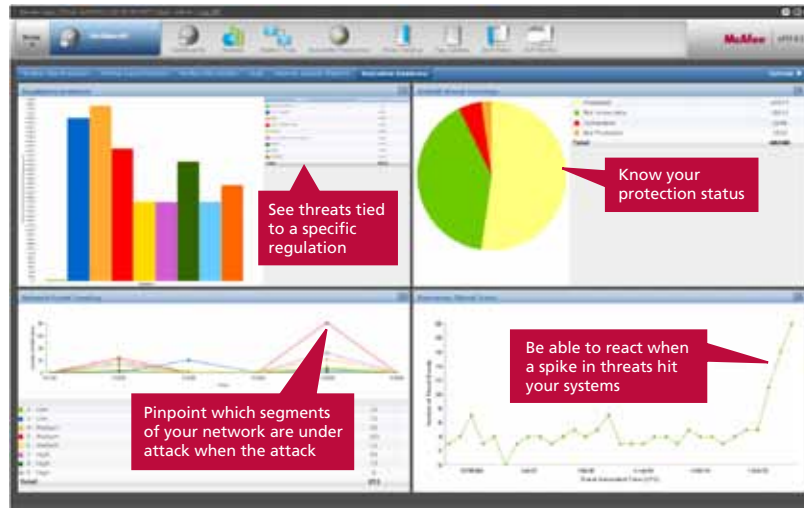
McAfee

See threats tied to a specific regulation

Know your protection status

Pinpoint which segments of your network are under attack when the attack

Be able to react when a spike in threats hit your systems